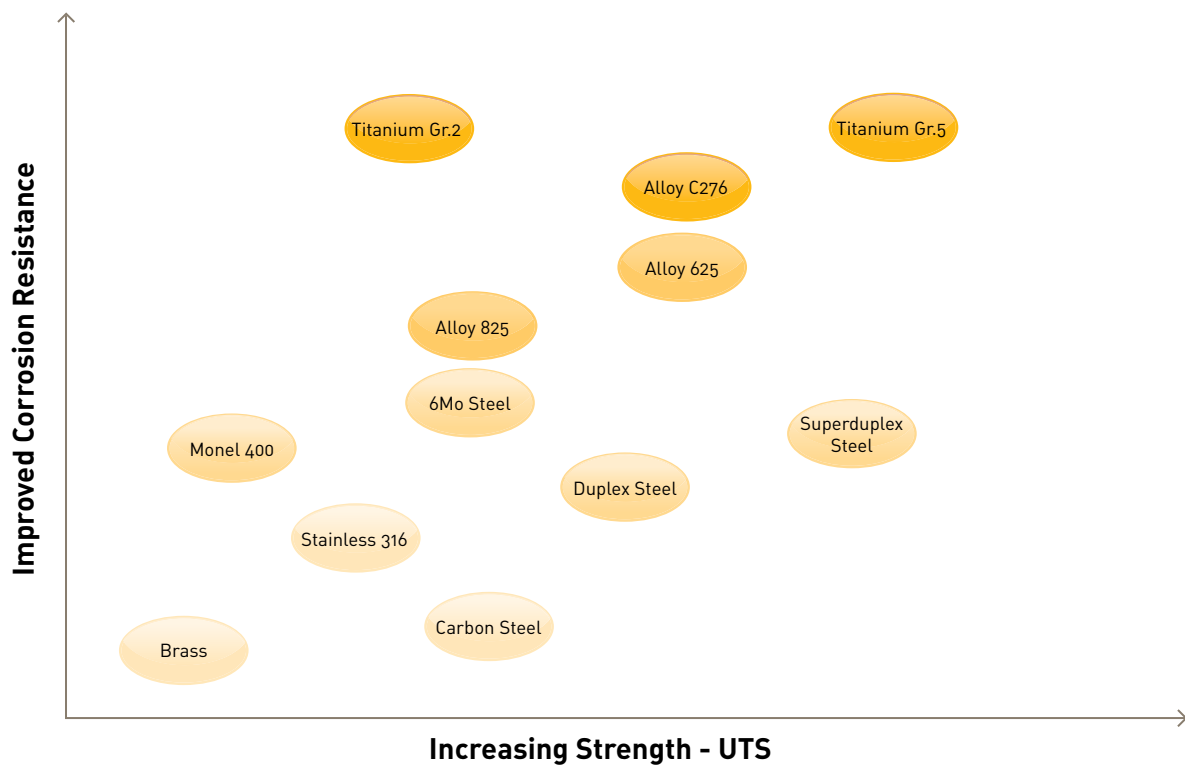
Improved Corrosion Resistance

Titanium Gr.2

Titanium Gr.5

Alloy C276

Alloy 625

Alloy 825

6Mo Steel

Superduplex Steel

Monel 400

Duplex Steel

Stainless 316

Carbon Steel

Brass

Increasing Strength - UTS